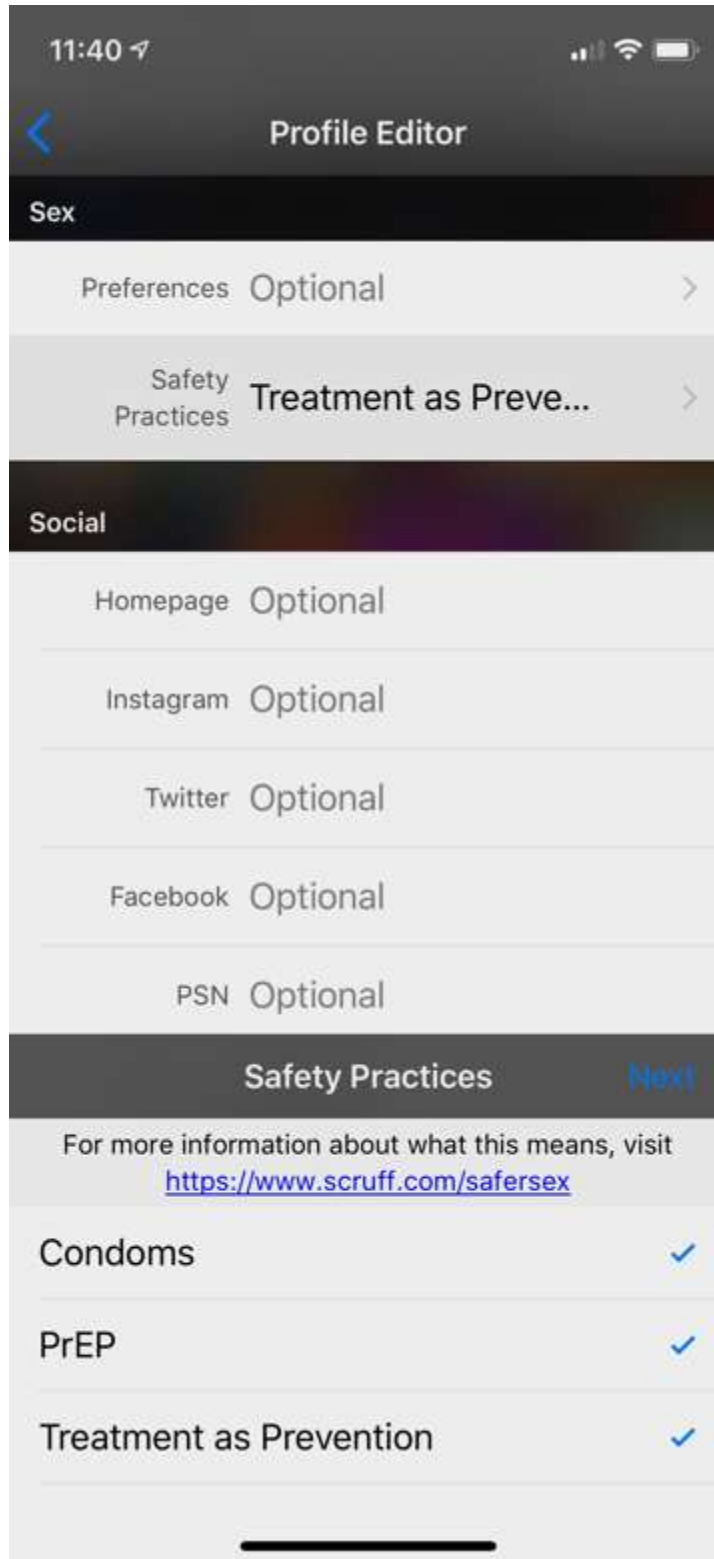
11:40

Profile Editor

Sex

Preferences Optional

Safety Practices Treatment as Preve...

Social

Homepage Optional

Instagram Optional

Twitter Optional

Facebook Optional

PSN Optional

Safety Practices Next

For more information about what this means, visit https://www.scruff.com/safersex

Condoms

PrEP

Treatment as Prevention